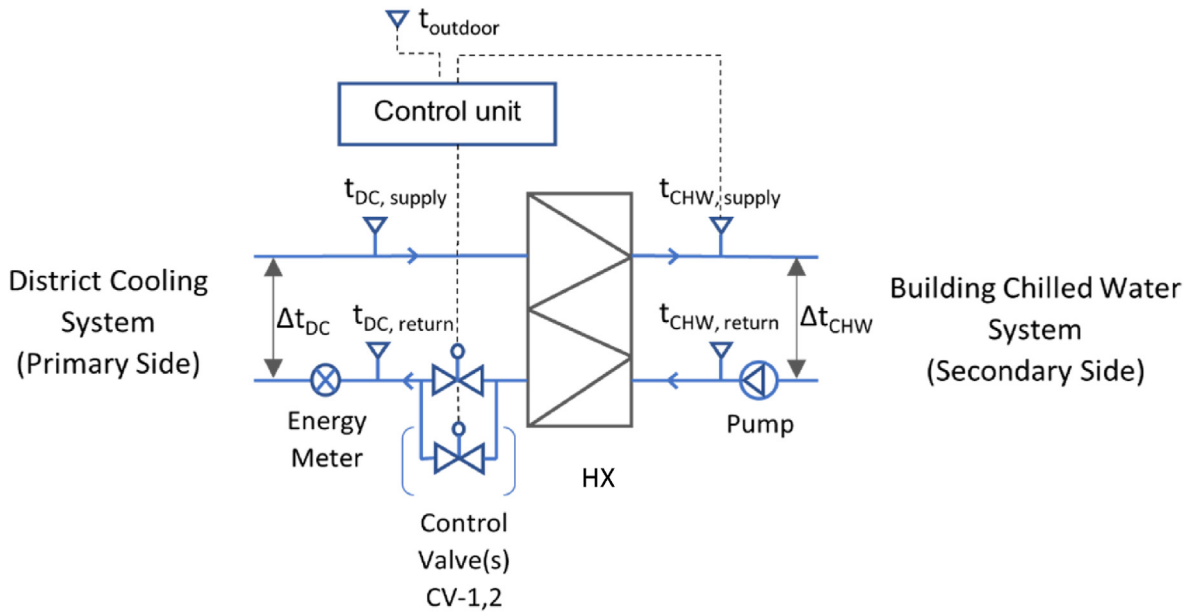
$t_{outdoor}$

Control unit

$t_{DC,\ supply}$

$t_{CHW,\ supply}$

District Cooling System (Primary Side)

$\Delta t_{DC}$

$t_{DC,\ return}$

$t_{CHW,\ return}$

$\Delta t_{CHW}$

Building Chilled Water System (Secondary Side)

Energy Meter

Pump

HX

Control Valve(s) CV-1,2